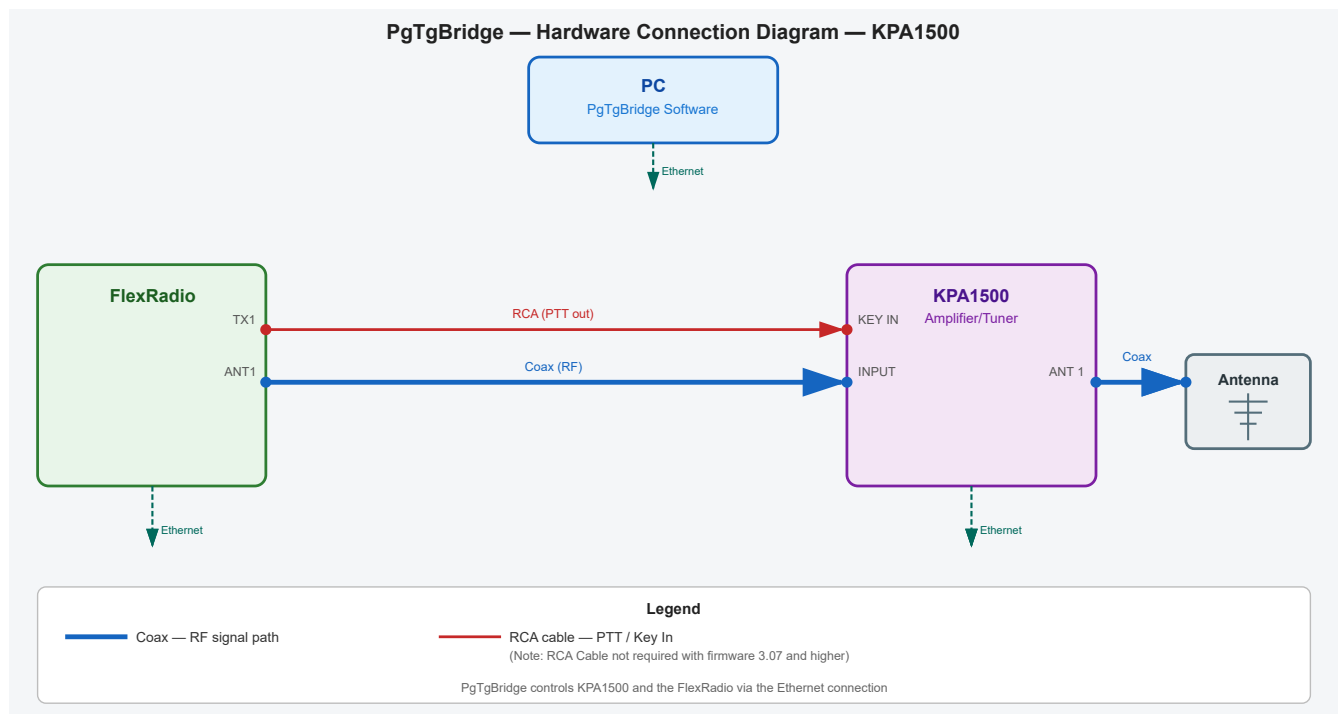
PgTgBridge — Hardware Connection Diagram — KPA1500

PC
PgTgBridge Software

Ethernet

FlexRadio
TX1
ANT1

RCA (PTT out)

Coax (RF)

KPA1500
Amplifier/Tuner
KEY IN
INPUT
ANT 1

Coax

Antenna

Ethernet

Ethernet

Legend
Coax — RF signal path
RCA cable — PTT / Key In
(Note: RCA Cable not required with firmware 3.07 and higher)

PgTgBridge controls KPA1500 and the FlexRadio via the Ethernet connection